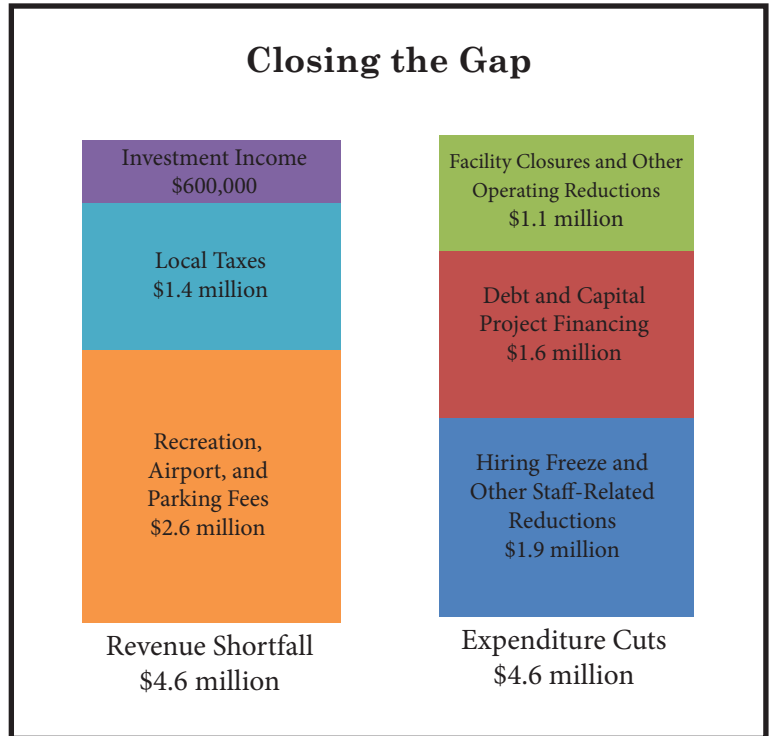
Closing the Gap

Investment Income
\$600,000

Local Taxes
\$1.4 million

Recreation, Airport, and Parking Fees
\$2.6 million

Revenue Shortfall
\$4.6 million

Facility Closures and Other Operating Reductions
\$1.1 million

Debt and Capital Project Financing
\$1.6 million

Hiring Freeze and Other Staff-Related Reductions
\$1.9 million

Expenditure Cuts
\$4.6 million